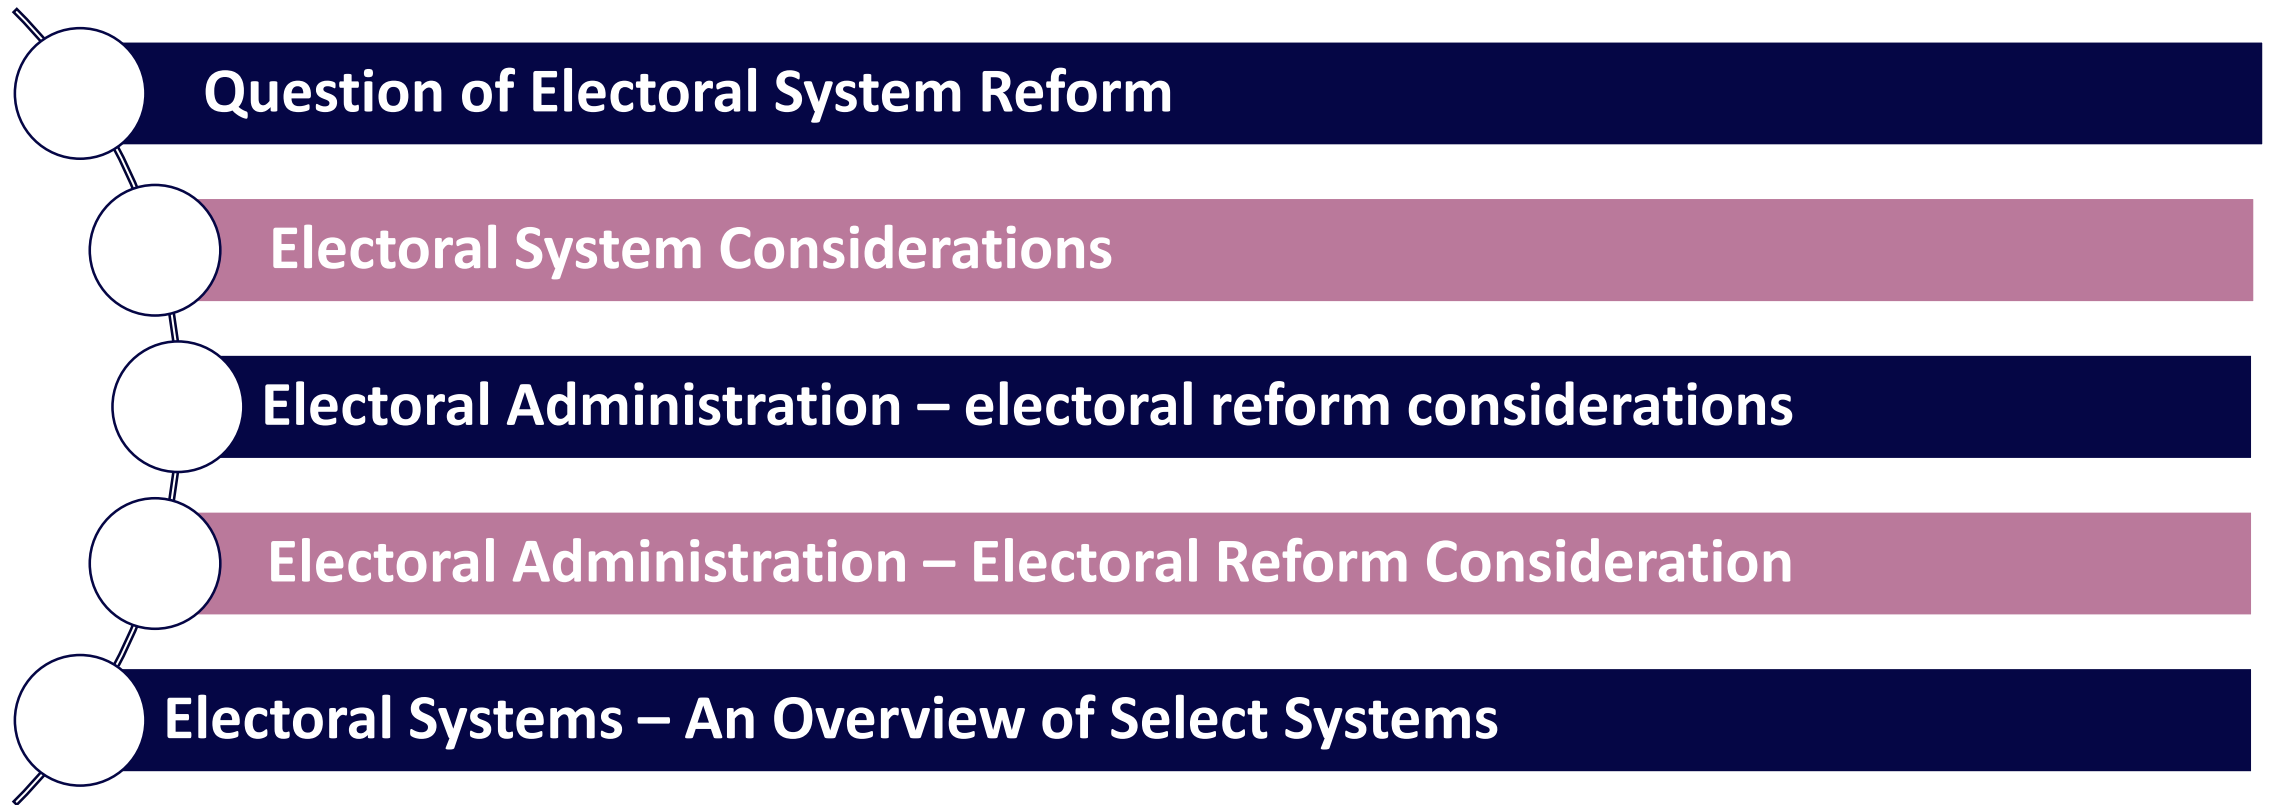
Question of Electoral System Reform

Electoral System Considerations

Electoral Administration – electoral reform considerations

Electoral Administration – Electoral Reform Consideration

Electoral Systems – An Overview of Select Systems